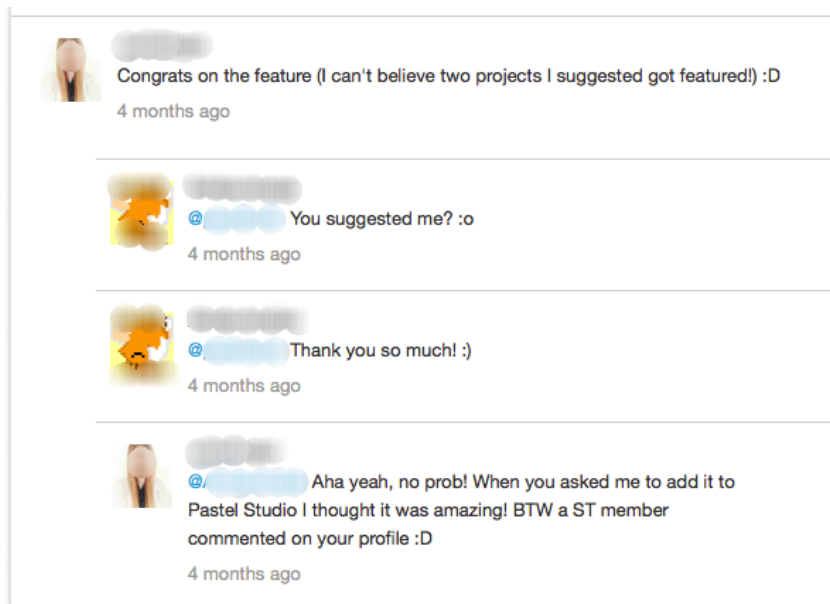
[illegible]

Congrats on the feature (I can't believe two projects I suggested got featured!) :D

4 months ago

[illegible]

@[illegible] You suggested me? :o

4 months ago

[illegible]

@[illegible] Thank you so much! :)

4 months ago

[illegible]

@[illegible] Aha yeah, no prob! When you asked me to add it to Pastel Studio I thought it was amazing! BTW a ST member commented on your profile :D

4 months ago